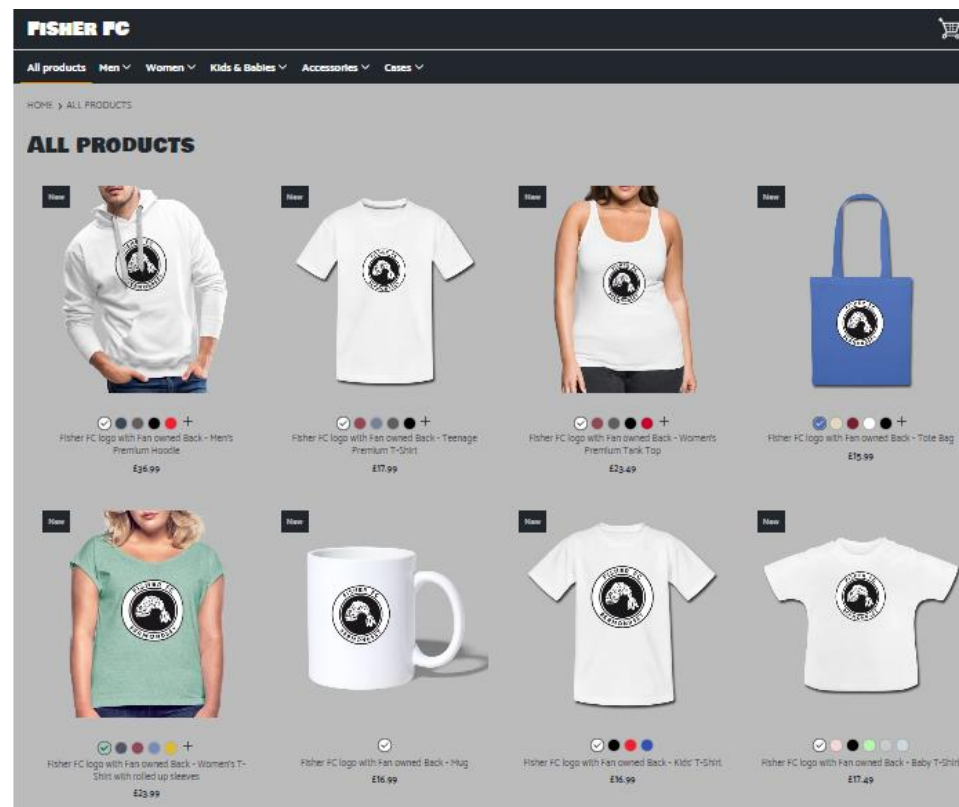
FISHER FC

All products Men Women Kids & Babies Accessories Cases

HOME > ALL PRODUCTS

ALL PRODUCTS

New

+
Fisher FC logo with Fan owned Back - Men's Premium Hoodie
£36.99

New

+
Fisher FC logo with Fan owned Back - Teenage Premium T-Shirt
£17.99

New

+
Fisher FC logo with Fan owned Back - Women's Premium Tank Top
£23.49

New

+
Fisher FC logo with Fan owned Back - Tote Bag
£15.99

New

+
Fisher FC logo with Fan owned Back - Women's T-Shirt with rolled up sleeves
£23.99

New

Fisher FC logo with Fan owned Back - Mug
£16.99

New

Fisher FC logo with Fan owned Back - Kids' T-Shirt
£16.99

New

Fisher FC logo with Fan owned Back - Baby T-Shirt
£17.49